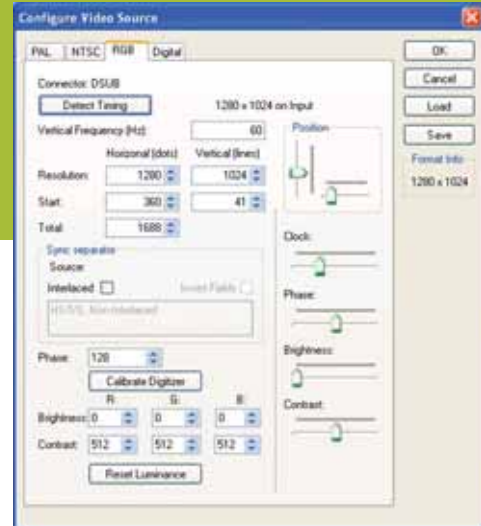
Configure Video Source

PAL | NTSC | RGB | Digital

Connector: DSUB

Detect Timing

1280 x 1024 on Input

Vertical Frequency (Hz): 60

Horizontal (dots) | Vertical (lines)

Resolution: 1280 | 1024

Start: 360 | 41

Total: 1688

Sync separator

Source:

Interlaced

Invert Fields

HS/VS, Non-Interlaced

Phase: 128

Calibrate Digitizer

R: G: B:

Brightness: 0 | 0 | 0

Contrast: 512 | 512 | 512

Reset Luminance

Position

Clock:

Phase:

Brightness:

Contrast:

OK

Cancel

Load

Save

Format Info

1280 x 1024